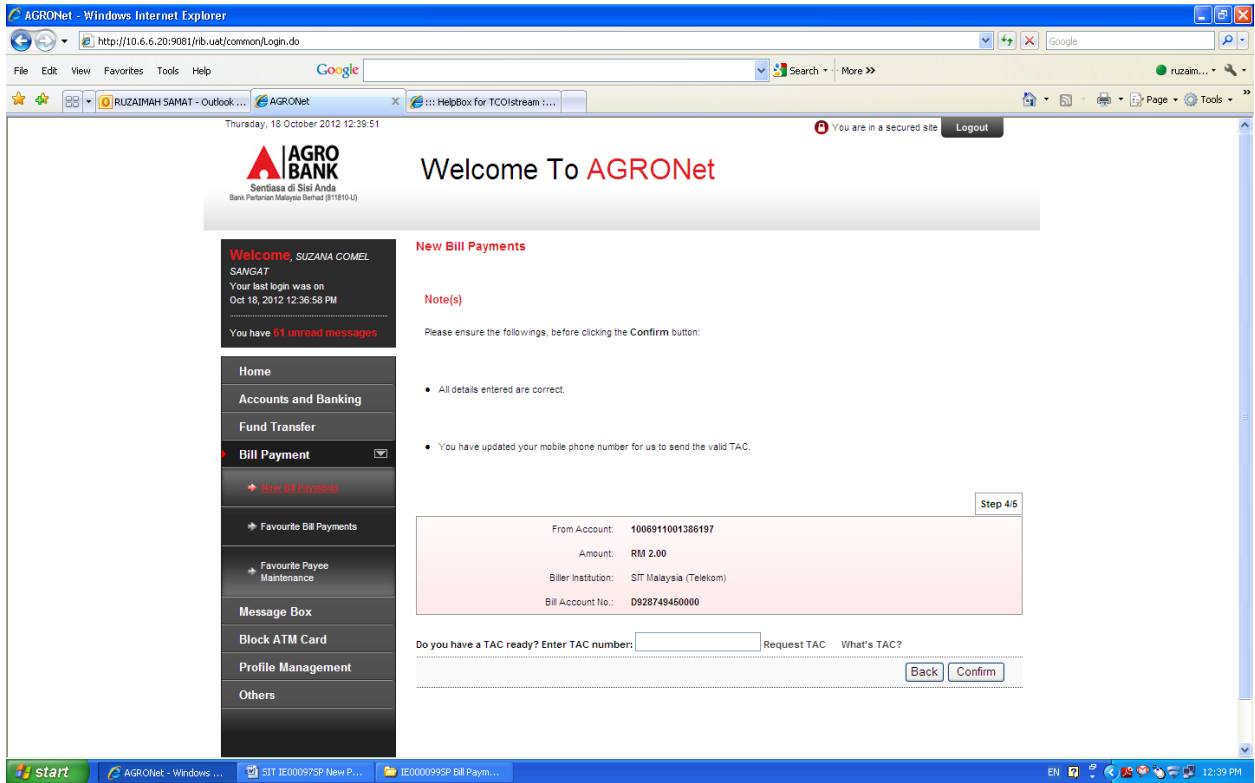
AGRONet - Windows Internet Explorer

http://10.6.6.20:9081/rib.uat/common/Login.do

Google

File Edit View Favorites Tools Help

Google

Search • More »

ruzaim...

RUZAIMAH SAMAT - Outlook ...

AGRONet

::: HelpBox for TCO!stream :...

Page • Tools •

Thursday, 18 October 2012 12:39:51

You are in a secured site

Logout

AGRO BANK

Sentiasa di Sisi Anda

Bank Pertanian Malaysia Berhad (811810-U)

Welcome To AGRONet

Welcome, SUZANA COMEL SANGAT

Your last login was on Oct 18, 2012 12:36:58 PM

You have 61 unread messages

Home

Accounts and Banking

Fund Transfer

Bill Payment

New Bill Payments

Favourite Bill Payments

Favourite Payee Maintenance

Message Box

Block ATM Card

Profile Management

Others

New Bill Payments

Note(s)

Please ensure the followings, before clicking the Confirm button:

• All details entered are correct.

• You have updated your mobile phone number for us to send the valid TAC.

Step 4/5

| | |
|---|---|
| From Account: | 1006911001386197 |
| Amount: | RM 2.00 |
| Biller Institution: | SIT Malaysia (Telekom) |
| Bill Account No.: | D928749450000 |

Do you have a TAC ready? Enter TAC number: Request TAC What's TAC?

Back Confirm

start

AGRONet - Windows ...

SIT IE000975P New P...

IE000099SP Bill Paym...

EN

12:39 PM